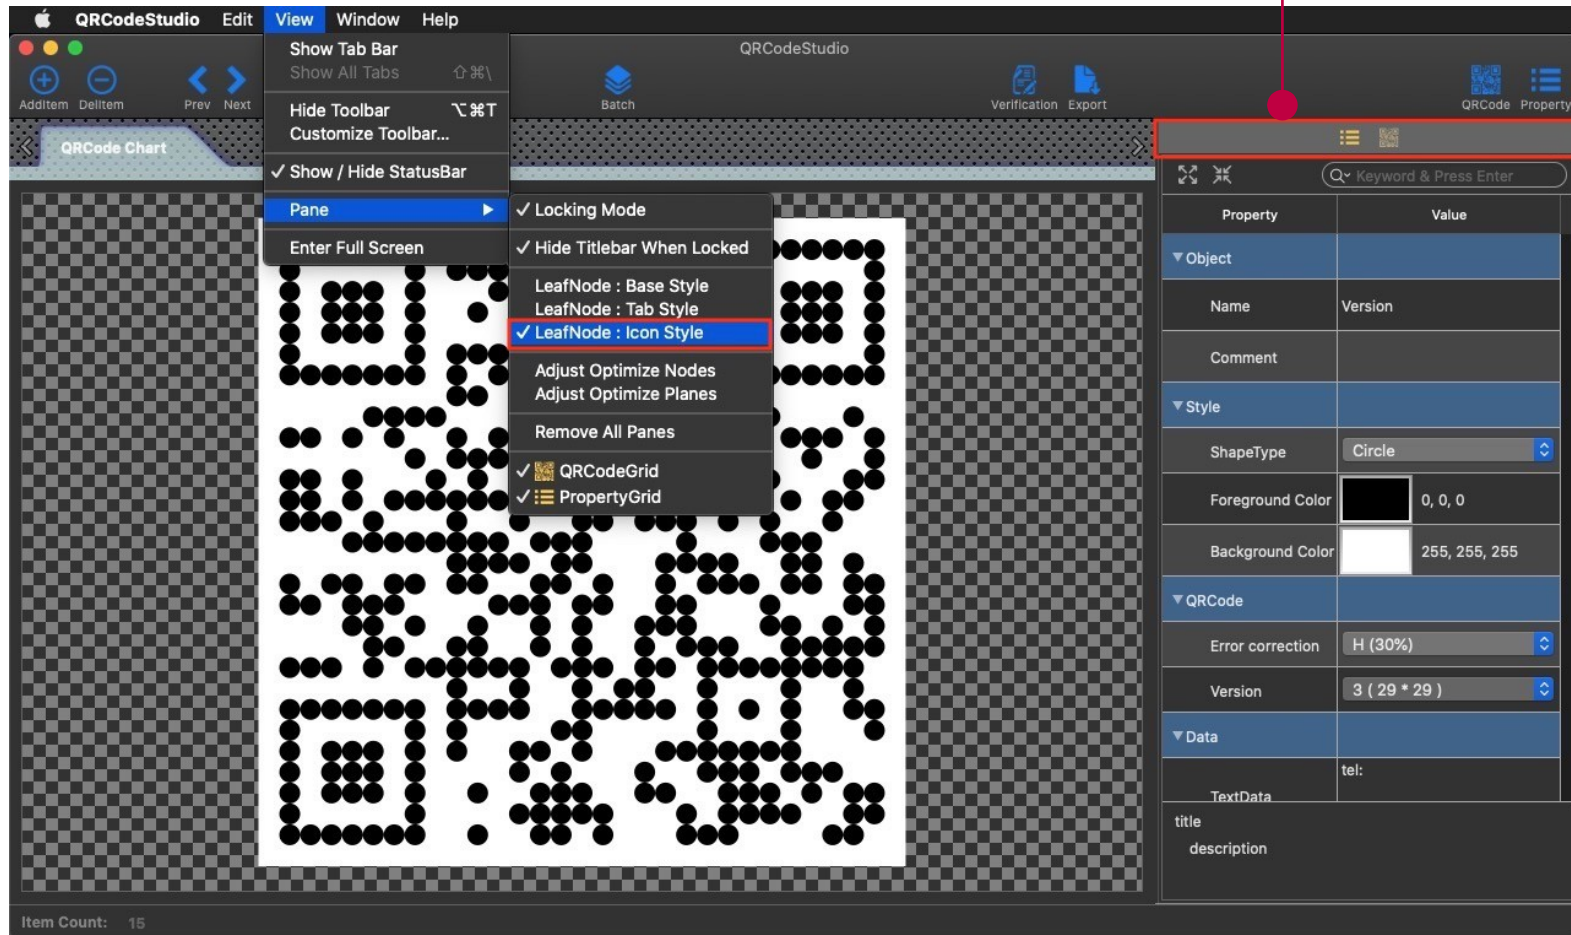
QRCodeStudio Edit View Window Help

Show Tab Bar
Show All Tabs ⇧⌘\
Hide Toolbar ⌥⌘T
Customize Toolbar...
✓ Show / Hide StatusBar
Pane
Enter Full Screen

✓ Locking Mode
✓ Hide Titlebar When Locked
LeafNode : Base Style
LeafNode : Tab Style
✓ LeafNode : Icon Style
Adjust Optimize Nodes
Adjust Optimize Planes
Remove All Panes
✓ QRCodeGrid
✓ PropertyGrid

QRCodeStudio

AddItem DelItem Prev Next Batch Verification Export QRCode Property

QRCode Chart

Keyword & Press Enter

| Property | Value |
|---|---|
| ▼Object | |
| Name | Version |
| Comment | |
| ▼Style | |
| ShapeType | Circle |
| Foreground Color | 0, 0, 0 |
| Background Color | 255, 255, 255 |
| ▼QRCode | |
| Error correction | H (30%) |
| Version | 3 ( 29 * 29 ) |
| ▼Data | |
| TextData | tel: |

title
description

Item Count: 15